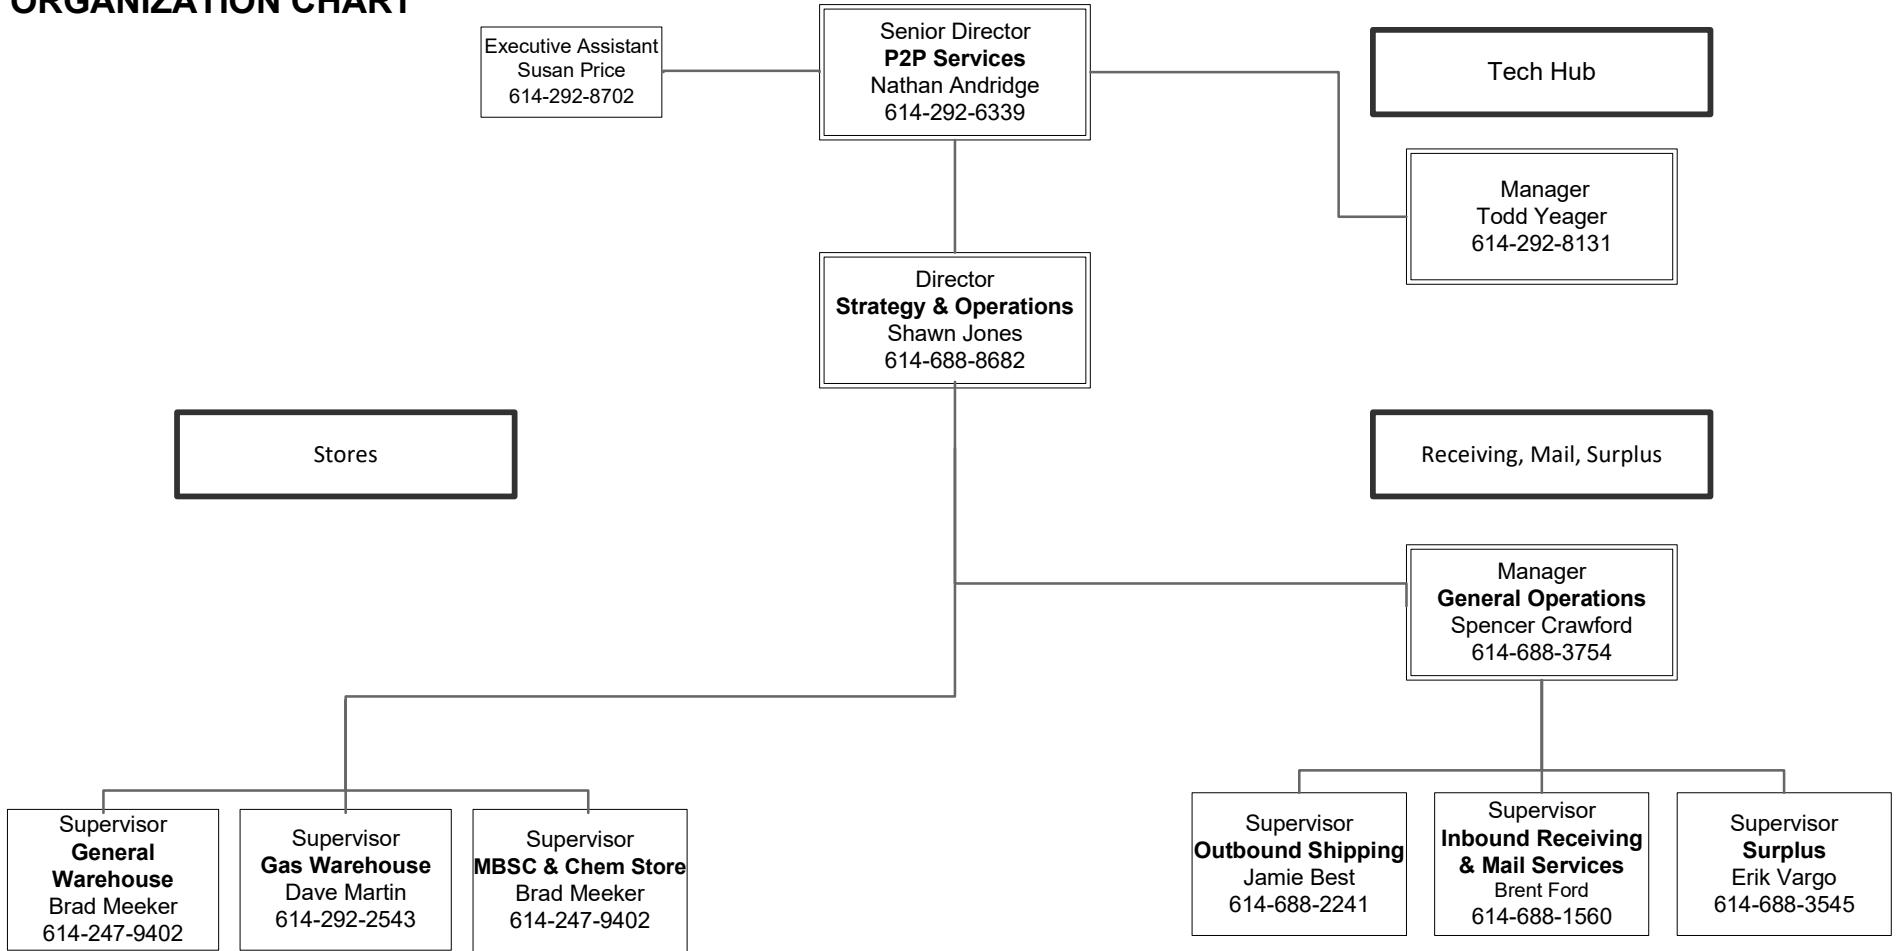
ORGANIZATION CHART

Executive Assistant
Susan Price
614-292-8702

Senior Director
**P2P Services**
Nathan Andridge
614-292-6339

Tech Hub

Manager
Todd Yeager
614-292-8131

Director
**Strategy & Operations**
Shawn Jones
614-688-8682

Stores

Receiving, Mail, Surplus

Manager
**General Operations**
Spencer Crawford
614-688-3754

Supervisor
**General Warehouse**
Brad Meeker
614-247-9402

Supervisor
**Gas Warehouse**
Dave Martin
614-292-2543

Supervisor
**MBSC & Chem Store**
Brad Meeker
614-247-9402

Supervisor
**Outbound Shipping**
Jamie Best
614-688-2241

Supervisor
**Inbound Receiving & Mail Services**
Brent Ford
614-688-1560

Supervisor
**Surplus**
Erik Vargo
614-688-3545